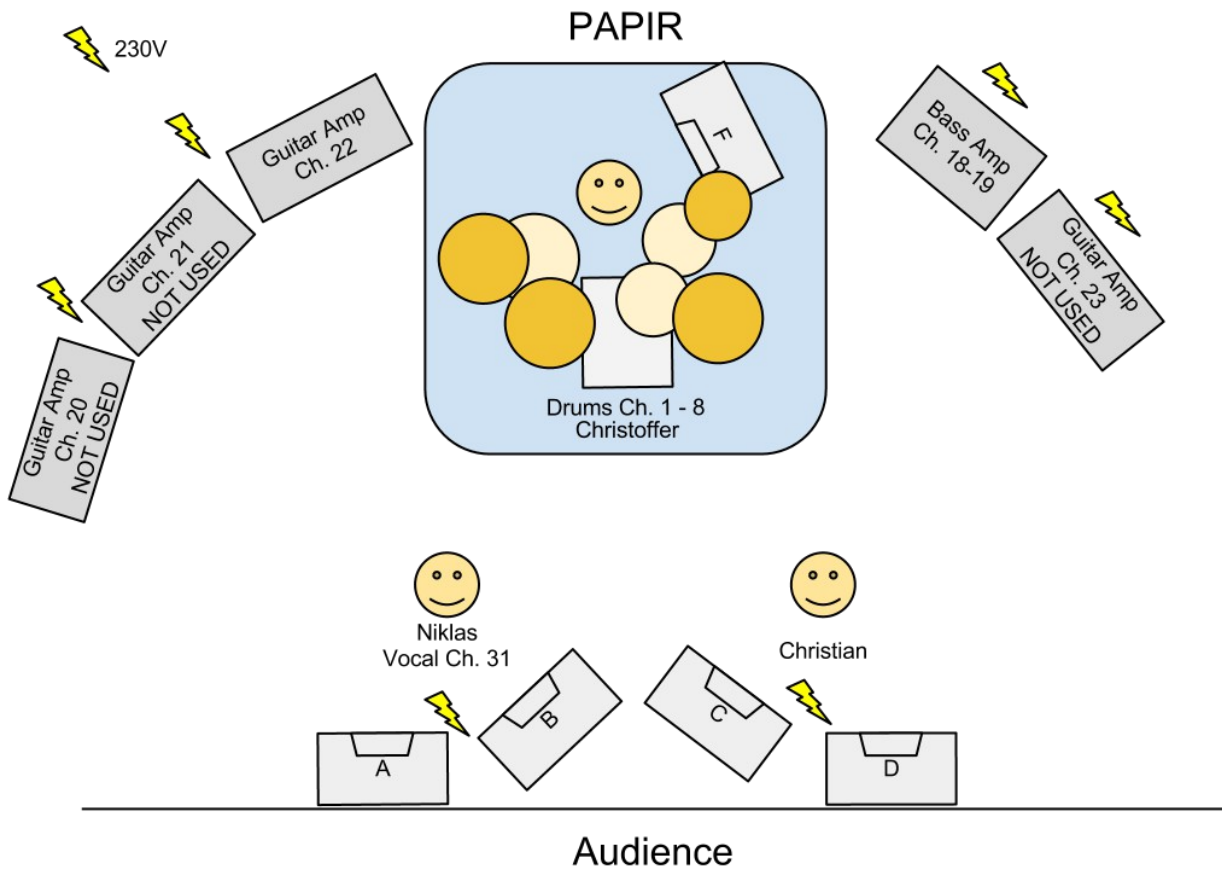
PAPIR

230V

Guitar Amp
Ch. 22

Guitar Amp
Ch. 21
NOT USED

Guitar Amp
Ch. 20
NOT USED

F

Drums Ch. 1 - 8
Christoffer

Bass Amp
Ch. 18-19

Guitar Amp
Ch. 23
NOT USED

Niklas
Vocal Ch. 31

Christian

A

B

C

D

Audience